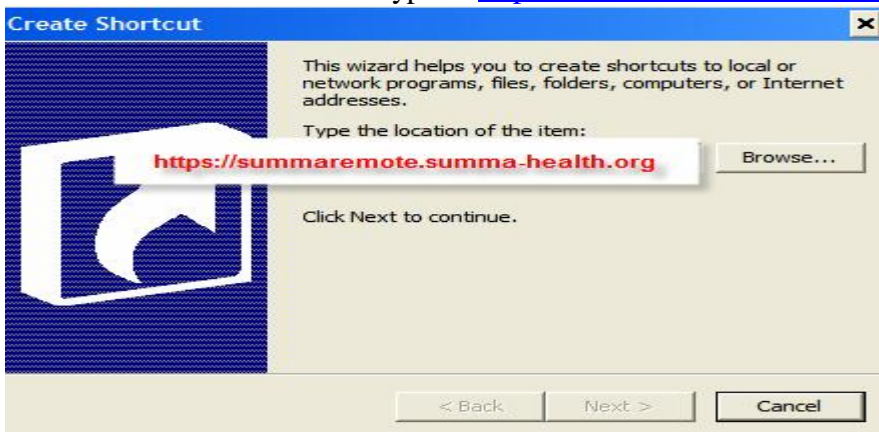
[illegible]

Create Shortcut

This wizard helps you to create shortcuts to local or network programs, files, folders, computers, or Internet addresses.

Type the location of the item:

https://summaremote.summa-health.org

Browse...

Click Next to continue.

< Back

Next >

Cancel